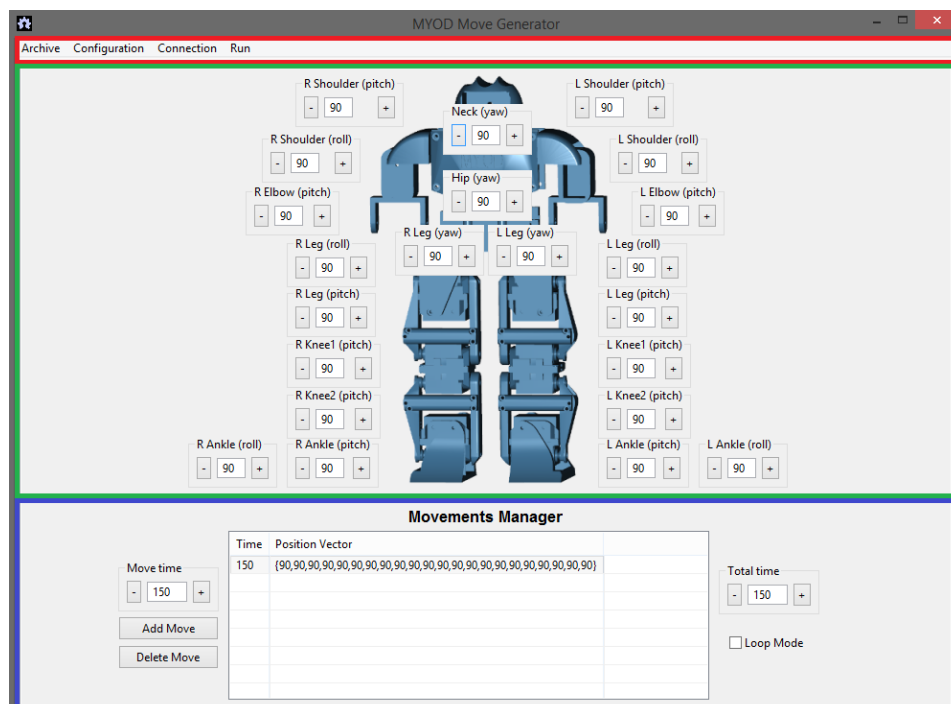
MYOD Move Generator

Archive Configuration Connection Run

R Shoulder (pitch)
- 90 +

L Shoulder (pitch)
- 90 +

Neck (yaw)
- 90 +

R Shoulder (roll)
- 90 +

L Shoulder (roll)
- 90 +

Hip (yaw)
- 90 +

R Elbow (pitch)
- 90 +

L Elbow (pitch)
- 90 +

R Leg (yaw)
- 90 +

L Leg (yaw)
- 90 +

R Leg (roll)
- 90 +

L Leg (roll)
- 90 +

R Leg (pitch)
- 90 +

L Leg (pitch)
- 90 +

R Knee1 (pitch)
- 90 +

L Knee1 (pitch)
- 90 +

R Knee2 (pitch)
- 90 +

L Knee2 (pitch)
- 90 +

R Ankle (roll)
- 90 +

R Ankle (pitch)
- 90 +

L Ankle (pitch)
- 90 +

L Ankle (roll)
- 90 +

Movements Manager

Move time
- 150 +

Add Move

Delete Move

| Time | Position Vector |
|---|---|
| 150 | {90,90,90,90,90,90,90,90,90,90,90,90,90,90,90,90,90,90,90,90,90,90} |

Total time
- 150 +

Loop Mode